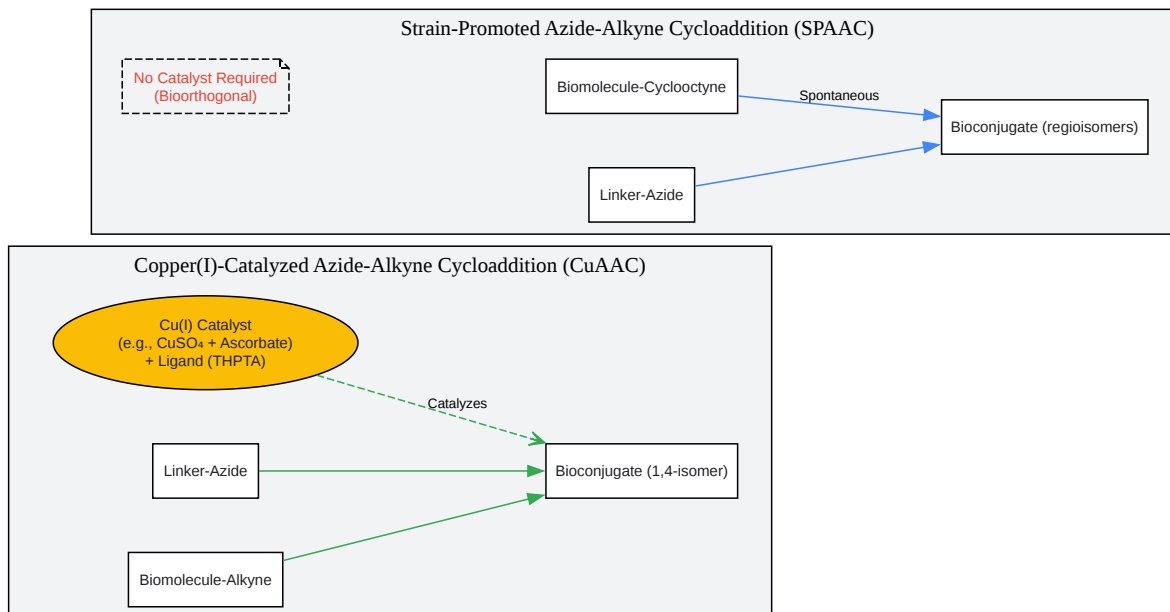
Strain-Promoted Azide-Alkyne Cycloaddition (SPAAC)

No Catalyst Required
(Bioorthogonal)

Biomolecule-Cyclooctyne

Spontaneous

Bioconjugate (regioisomers)

Linker-Azide

Copper(I)-Catalyzed Azide-Alkyne Cycloaddition (CuAAC)

Cu(I) Catalyst
(e.g., $CuSO_4$ + Ascorbate)
+ Ligand (THPTA)

Catalyzes

Linker-Azide

Bioconjugate (1,4-isomer)

Biomolecule-Alkyne